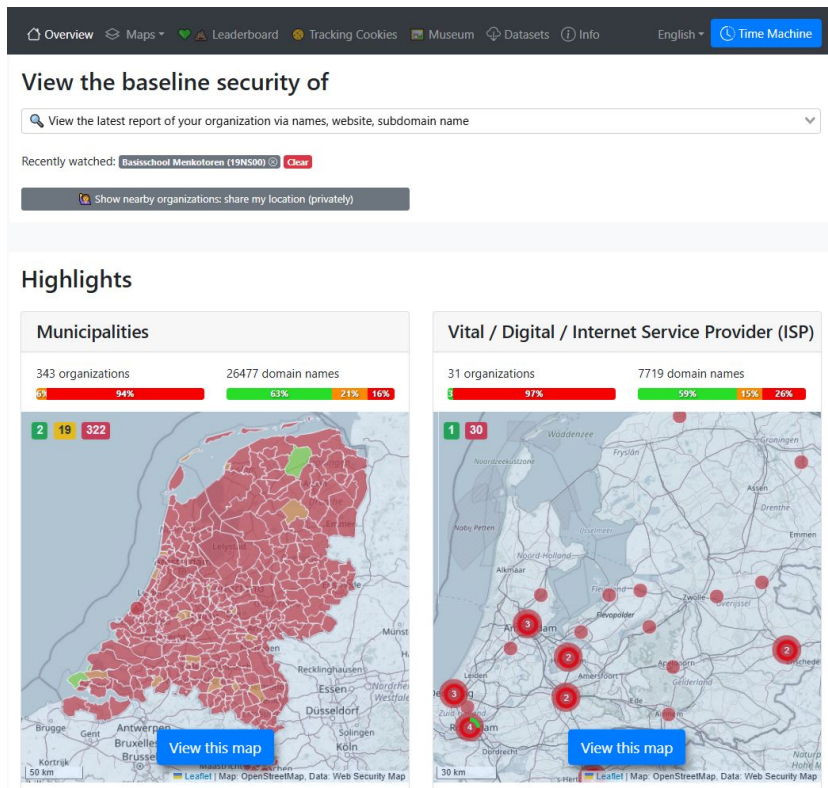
Overview Maps Leaderboard Tracking Cookies Museum Datasets Info English Time Machine

View the baseline security of

View the latest report of your organization via names, website, subdomain name

Recently watched: Basisschool Menkotoren (19NS00) Clear

Show nearby organizations: share my location (privately)

Highlights

Municipalities

343 organizations
6% 94%

26477 domain names
63% 21% 16%

2 19 322

Lelystad
Recklinghausen
Essen
Dusseldorf
Antwerpen
Gent
Bruxelles
Brugge
Kortrijk
Köln
Maastricht
50 km

View this map

Leaflet | Map: OpenStreetMap, Data: Web Security Map

Vital / Digital / Internet Service Provider (ISP)

31 organizations
97%

7719 domain names
59% 15% 26%

1 30

Waddenzee
Groningen
Fryslân
Assen
Noordzeekustzone
Emmen
Petten
Noord-Holland
Alkmaar
Flevoland
Zwolle
Overijssel
Flevopolder
Amsterdam
Leiden
Amersfoort
Apeldoorn
Gelderland
Ede
Arnhem
Dordrecht
Zuid-Holland
Enschede
3 3 2 2 2 3 4
30 km

View this map

Leaflet | Map: OpenStreetMap, Data: Web Security Map